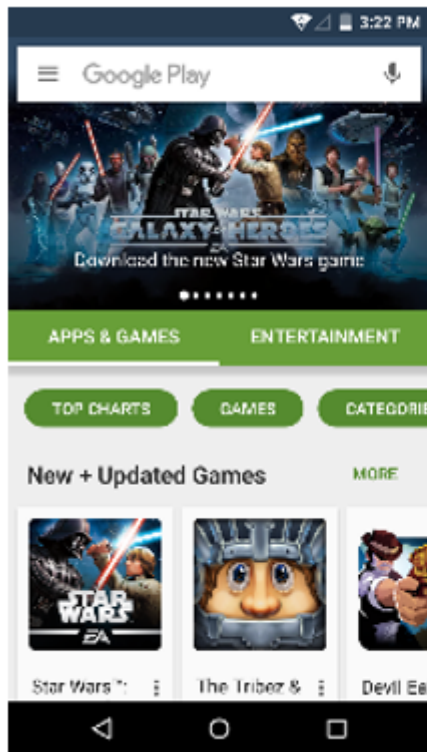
3:22 PM

Google Play

STAR WARS
GALAXY OF HEROES
EA
Download the new Star Wars game

APPS & GAMES
ENTERTAINMENT

TOP CHARTS
GAMES
CATEGORI

New + Updated Games
MORE

STAR WARS
EA

Star Wars™:
The Tribez &
Devil Ea